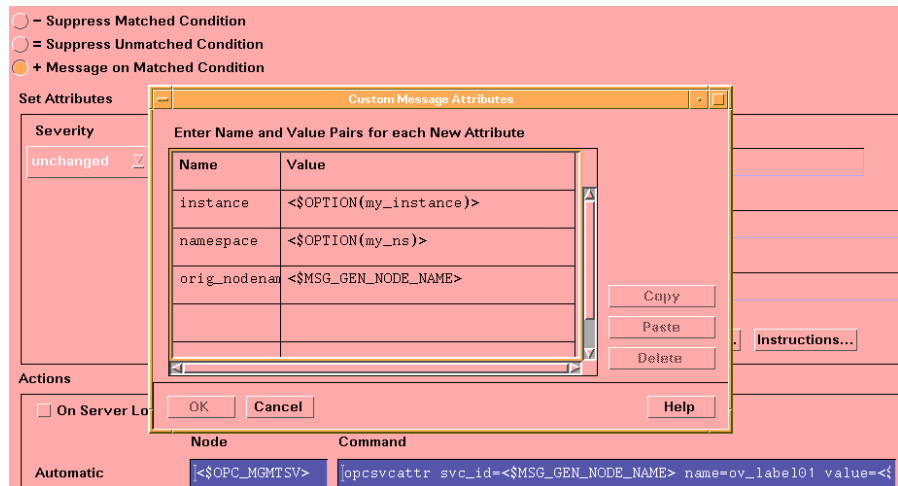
– Suppress Matched Condition
= Suppress Unmatched Condition
+ Message on Matched Condition

Set Attributes

Severity

unchanged

Custom Message Attributes

Enter Name and Value Pairs for each New Attribute

| Name | Value |
|---|---|
| instance | <$OPTION(my_instance)> |
| namespace | <$OPTION(my_ns)> |
| orig_nodenam | <$MSG_GEN_NODE_NAME> |
| | |

Copy
Paste
Delete

OK
Cancel
Help

Instructions...

Actions

On Server Lo

Node
Command

Automatic
<$OPC_MGMTSV>
opcsvcattr svc_id=<$MSG_GEN_NODE_NAME> name=ov_label01 value=<$